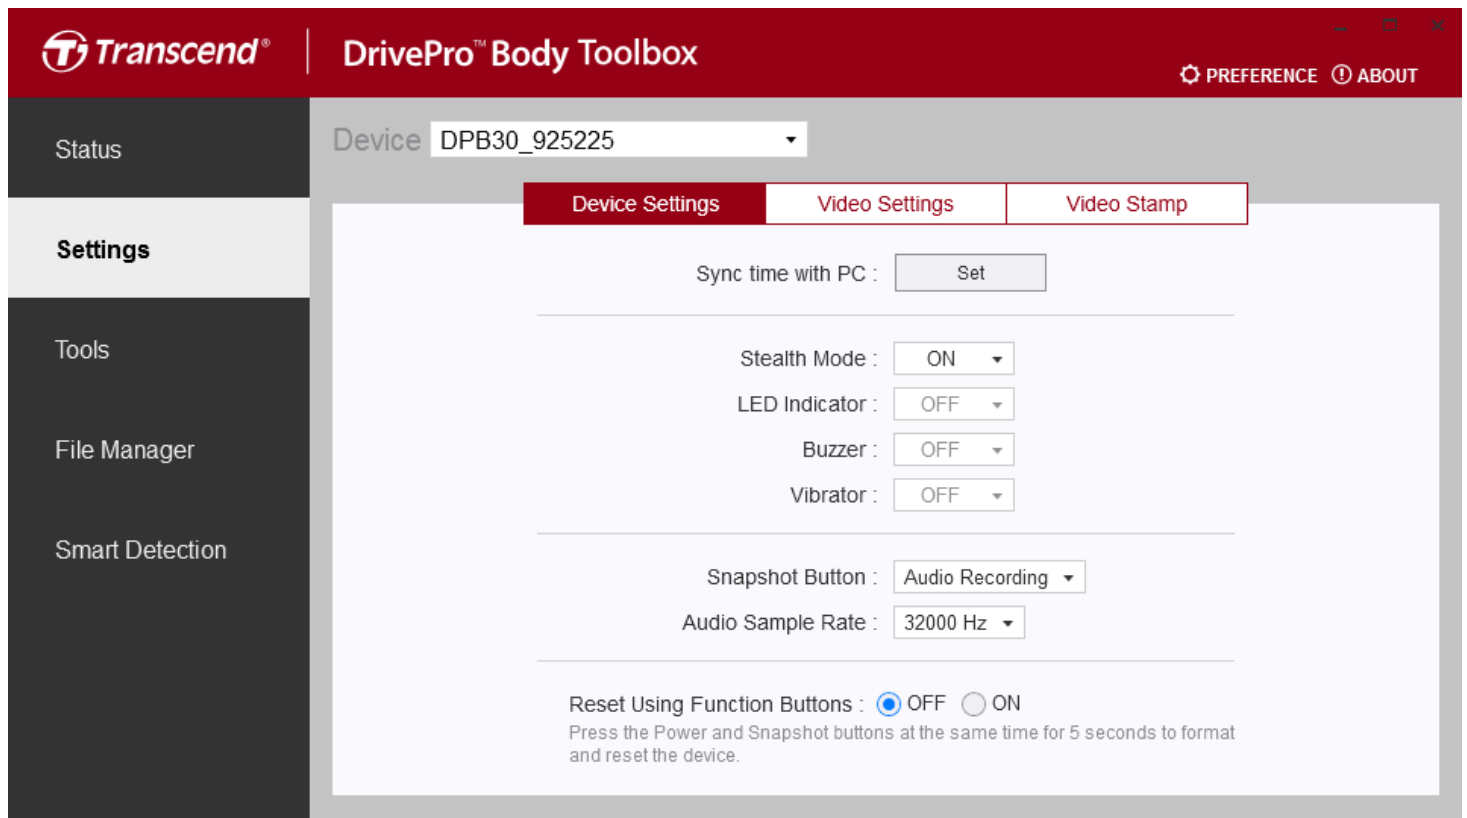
Transcend®

DrivePro™ Body Toolbox

PREFERENCE ABOUT

Status

Settings

Tools

File Manager

Smart Detection

Device DPB30_925225

Device Settings | Video Settings | Video Stamp

Sync time with PC : Set

Stealth Mode : ON

LED Indicator : OFF

Buzzer : OFF

Vibrator : OFF

Snapshot Button : Audio Recording

Audio Sample Rate : 32000 Hz

Reset Using Function Buttons : OFF ON

Press the Power and Snapshot buttons at the same time for 5 seconds to format and reset the device.